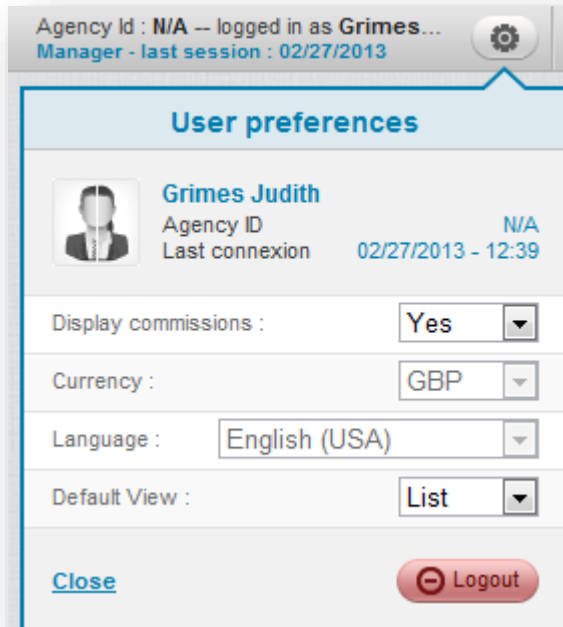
Agency Id : N/A -- logged in as Grimes...
Manager - last session : 02/27/2013

User preferences

Grimes Judith
Agency ID N/A
Last connexion 02/27/2013 - 12:39

Display commissions : Yes

Currency : GBP

Language : English (USA)

Default View : List

Close

Logout